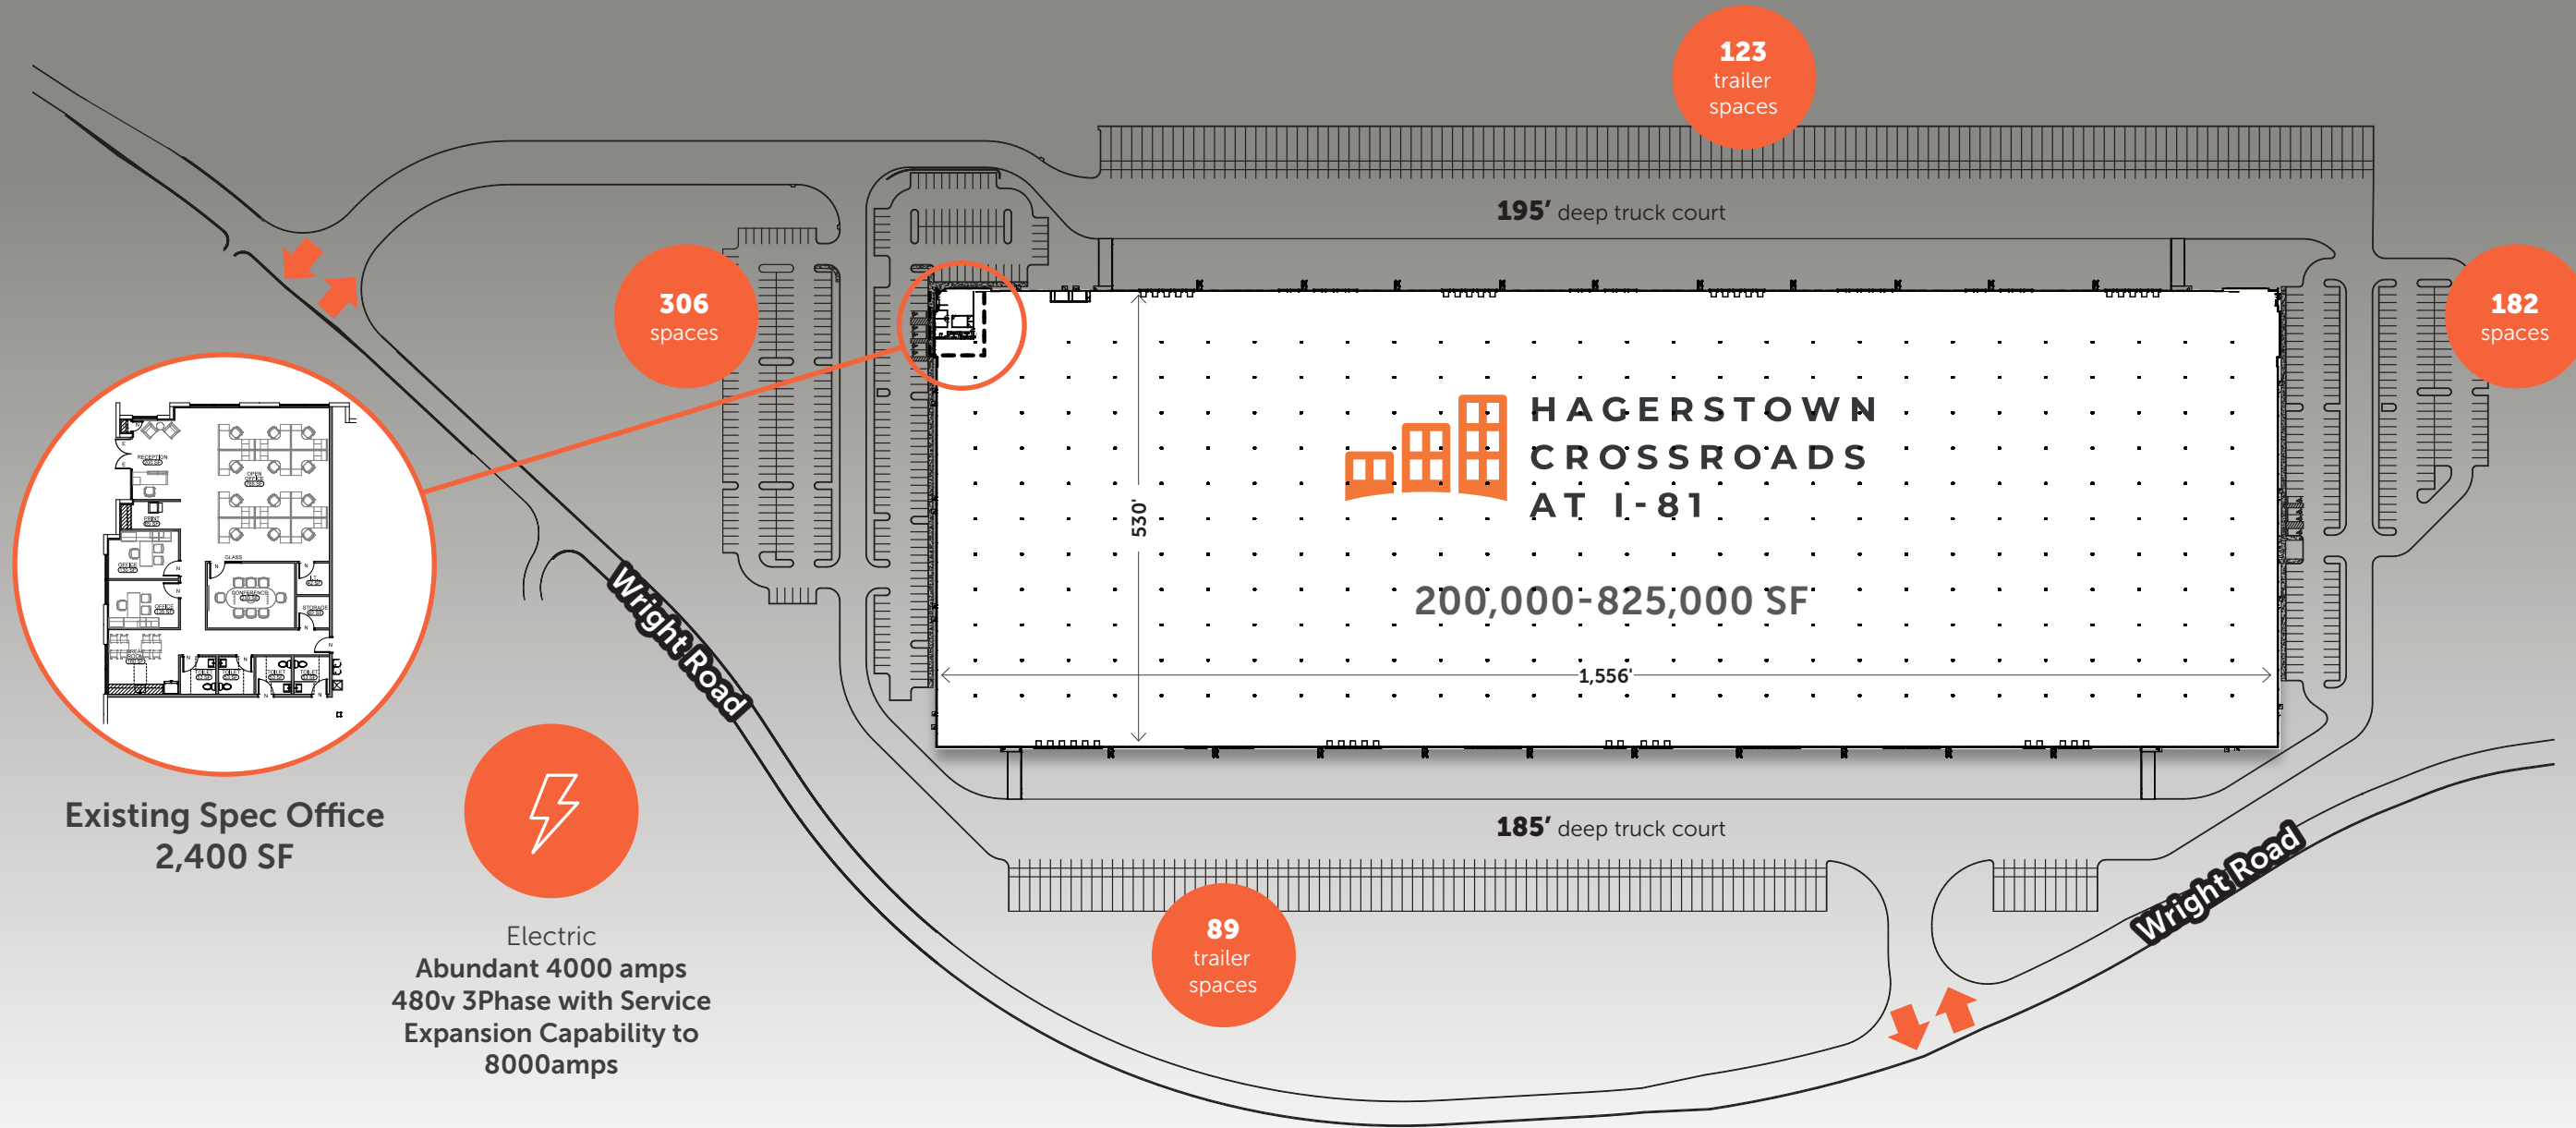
123
trailer
spaces

195' deep truck court

306
spaces

182
spaces

HAGERSTOWN
CROSSROADS
AT I-81

530'

200,000-825,000 SF

1,556'

Wright Road

Existing Spec Office
2,400 SF

Electric
Abundant 4000 amps
480v 3Phase with Service
Expansion Capability to
8000amps

185' deep truck court

89
trailer
spaces

Wright Road